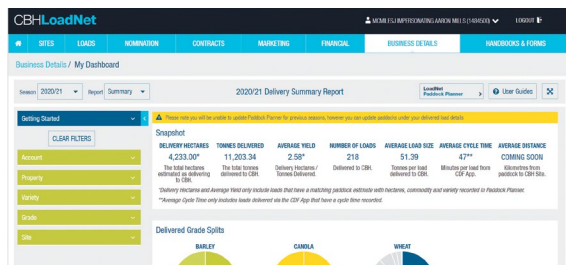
CBHLoadNet

MCMILES (IMPERSONATING AARON MILLS (149450)) LOGOUT

SITES LOADS NOMINATION CONTRACTS MARKETING FINANCIAL BUSINESS DETAILS HANDBOOKS & FORMS

Business Details / My Dashboard

Season 2020/21 Report Summary

2020/21 Delivery Summary Report

LoadNet Paddock Planner

User Guides

Getting Started

CLEAR FILTERS

Account

Property

Variety

Grade

Site

Please note you will be unable to update Paddock Planner for previous seasons, however you can update paddock under your current season

Snapshot

| DELIVERY HECTARES | TONNES DELIVERED | AVERAGE YIELD | NUMBER OF LOADS | AVERAGE LOAD SIZE | AVERAGE CYCLE TIME | AVERAGE DISTANCE |
|---|---|---|---|---|---|---|
| 4,233.00* | 11,203.34 | 2.58* | 218 | 51.39 | 47** | COMING SOON |
| The total hectares estimated as delivering to CBH. | The total tonnes delivered to CBH. | Delivery Hectares / Tonnes Delivered. | Delivered to CBH. | Tonnes per load delivered to CBH. | Minutes per load from CDF App. | Kilometres from paddock to CBH Site. |

*Delivery Hectares and Average Yield only include loads that have a matching paddock estimate with hectares, commodity and variety recorded in Paddock Planner.

**Average Cycle Time only includes loads delivered via the CDF App that have a cycle time recorded.

Delivered Grade Splits

BARLEY CANOLA WHEAT